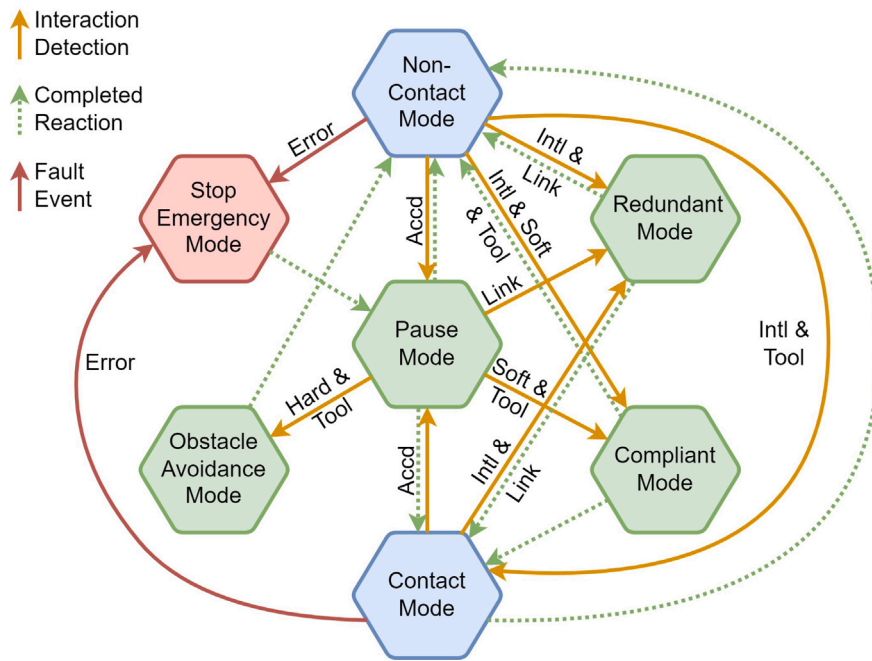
Interaction Detection

Completed Reaction

Fault Event

Non-Contact Mode

Error

Stop Emergency Mode

Intl & Link

Redundant Mode

Intl & Soft & Tool

Accd

Link

Pause Mode

Intl & Tool

Error

Hard & Tool

Soft & Tool

Obstacle Avoidance Mode

Compliant Mode

Accd

Intl & Link

Contact Mode